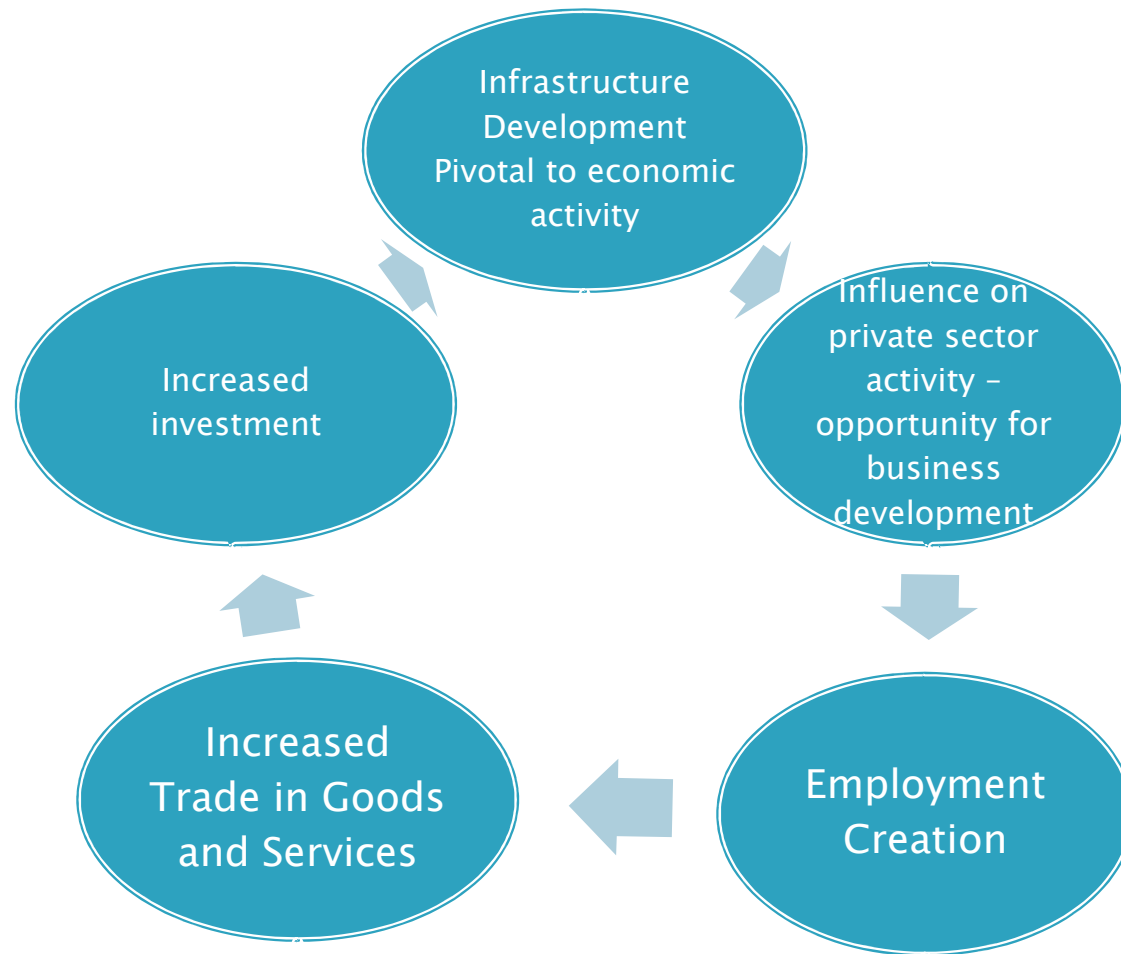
Infrastructure Development Pivotal to economic activity

Influence on private sector activity – opportunity for business development

Employment Creation

Increased Trade in Goods and Services

Increased investment